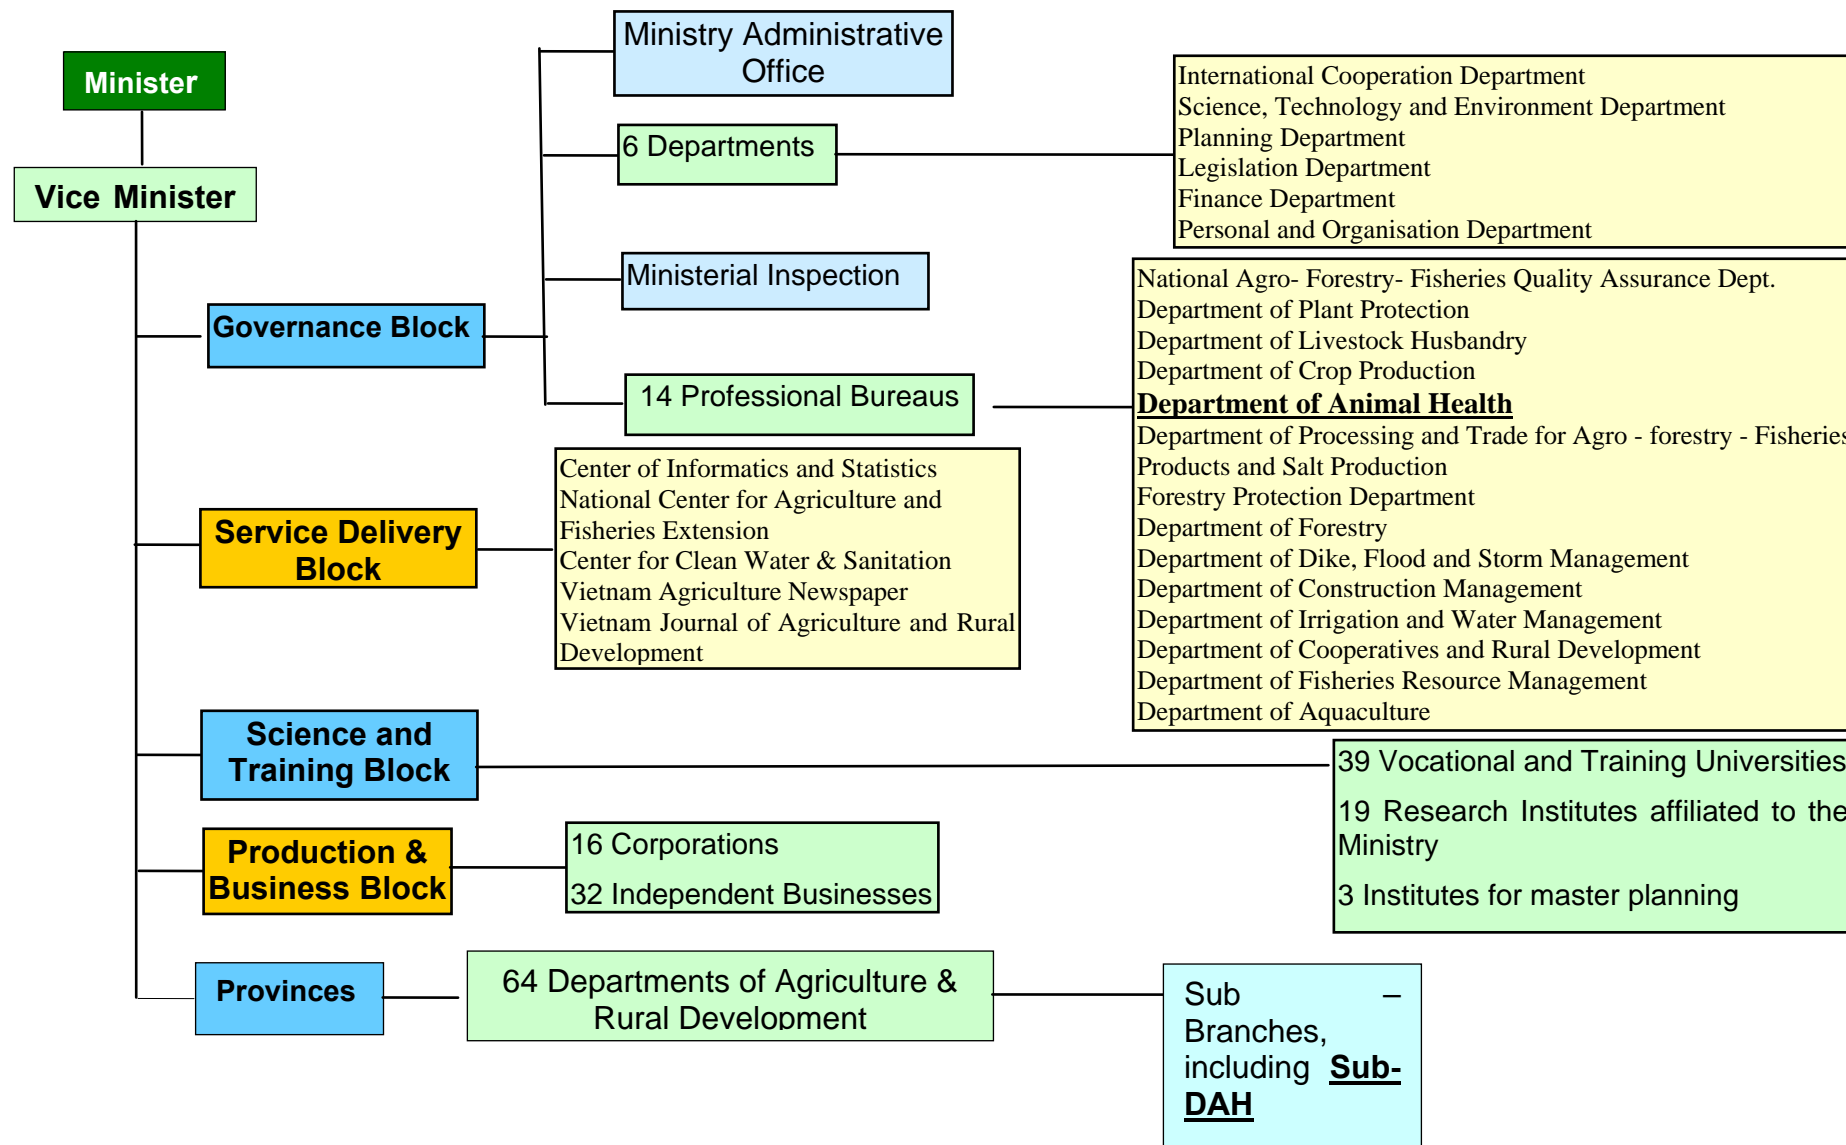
Minister

Vice Minister

Governance Block

Ministry Administrative Office

6 Departments

International Cooperation Department
Science, Technology and Environment Department
Planning Department
Legislation Department
Finance Department
Personal and Organisation Department

Ministerial Inspection

14 Professional Bureaus

National Agro- Forestry- Fisheries Quality Assurance Dept.
Department of Plant Protection
Department of Livestock Husbandry
Department of Crop Production
**Department of Animal Health**
Department of Processing and Trade for Agro - forestry - Fisheries Products and Salt Production
Forestry Protection Department
Department of Forestry
Department of Dike, Flood and Storm Management
Department of Construction Management
Department of Irrigation and Water Management
Department of Cooperatives and Rural Development
Department of Fisheries Resource Management
Department of Aquaculture

Service Delivery Block

Center of Informatics and Statistics
National Center for Agriculture and Fisheries Extension
Center for Clean Water & Sanitation
Vietnam Agriculture Newspaper
Vietnam Journal of Agriculture and Rural Development

Science and Training Block

39 Vocational and Training Universities
19 Research Institutes affiliated to the Ministry
3 Institutes for master planning

Production & Business Block

16 Corporations
32 Independent Businesses

Provinces

64 Departments of Agriculture & Rural Development

Sub – Branches, including **Sub-DAH**